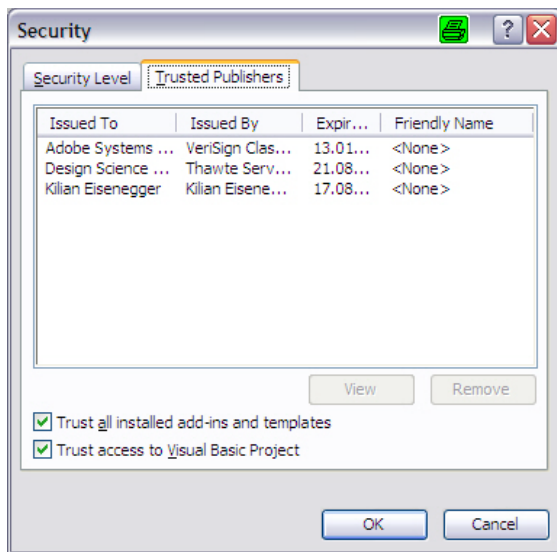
Security

Security Level | Trusted Publishers

| Issued To | Issued By | Expir... | Friendly Name |
|---|---|---|---|
| Adobe Systems ... | VeriSign Clas... | 13.01... | <None> |
| Design Science ... | Thawte Serv... | 21.08... | <None> |
| Kilian Eisenegger | Kilian Eisene... | 17.08... | <None> |

View | Remove

☑ Trust all installed add-ins and templates
☑ Trust access to Visual Basic Project

OK | Cancel